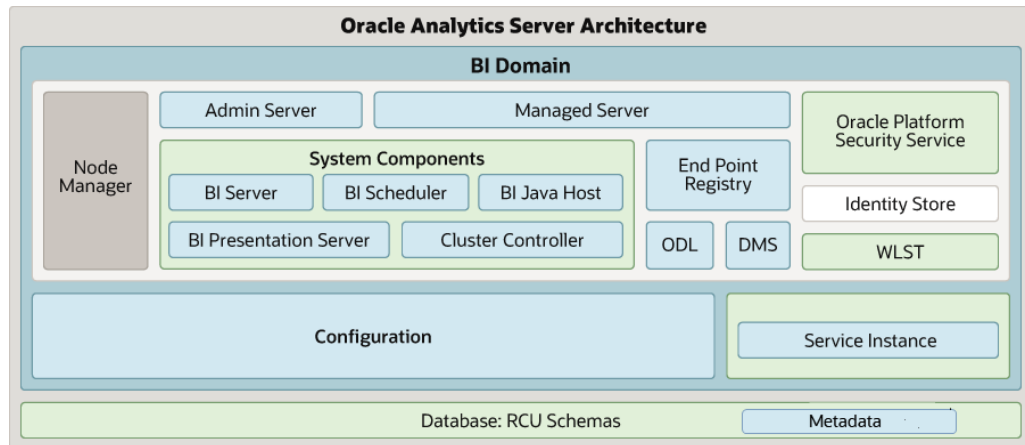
Oracle Analytics Server Architecture

BI Domain

Node Manager

Admin Server

Managed Server

Oracle Platform Security Service

System Components

BI Server

BI Scheduler

BI Java Host

BI Presentation Server

Cluster Controller

End Point Registry

ODL

DMS

Identity Store

WLST

Configuration

Service Instance

Database: RCU Schemas

Metadata